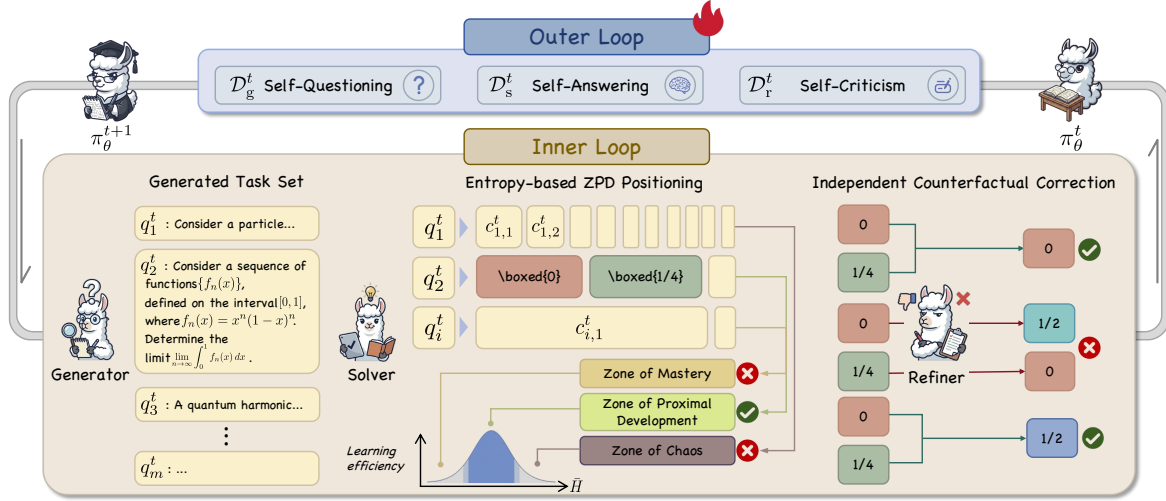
Outer Loop

$\mathcal{D}_g^t$ Self-Questioning

$\mathcal{D}_s^t$ Self-Answering

$\mathcal{D}_r^t$ Self-Criticism

$\pi_\theta^{t+1}$

$\pi_\theta^t$

Inner Loop

Generated Task Set

$q_1^t$ : Consider a particle...

$q_2^t$ : Consider a sequence of functions $\{f_n(x)\}$, defined on the interval $[0,1]$, where $f_n(x) = x^n(1-x)^n$. Determine the limit $\lim_{n\to\infty}\int_0^1 f_n(x)\,dx$.

$q_3^t$ : A quantum harmonic...

⋮

$q_m^t$ : ...

Generator

Entropy-based ZPD Positioning

$q_1^t$ $c_{1,1}^t$ $c_{1,2}^t$

$q_2^t$ \boxed{0} \boxed{1/4}

$q_i^t$ $c_{i,1}^t$

Solver

Zone of Mastery

Zone of Proximal Development

Zone of Chaos

Learning efficiency

$\bar{H}$

Independent Counterfactual Correction

0

1/4

0

0

1/2

1/4

0

Refiner

0

1/4

1/2